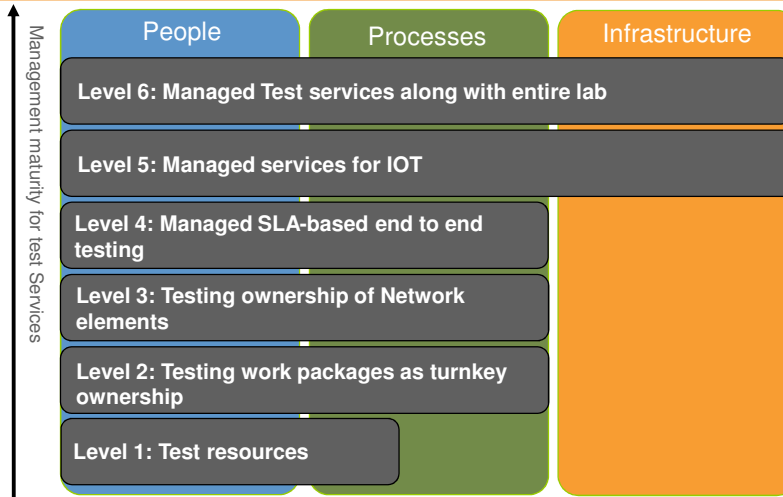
Management maturity for test Services

People

Processes

Infrastructure

Level 6: Managed Test services along with entire lab

Level 5: Managed services for IOT

Level 4: Managed SLA-based end to end testing

Level 3: Testing ownership of Network elements

Level 2: Testing work packages as turnkey ownership

Level 1: Test resources